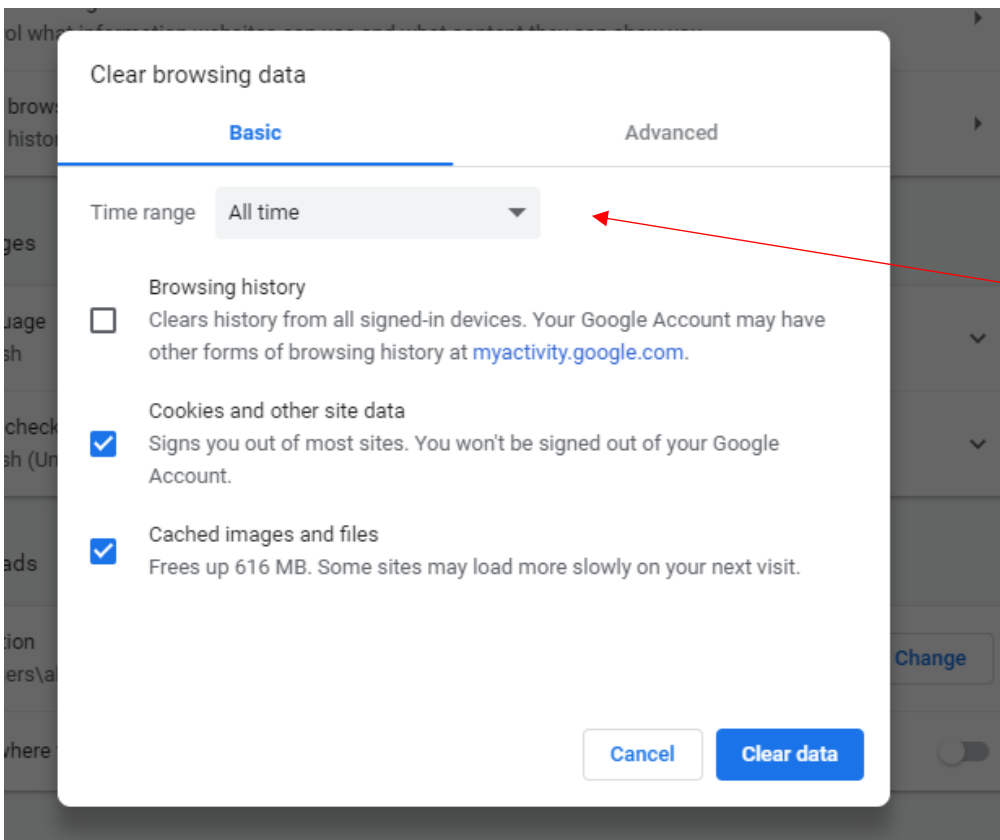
ol wh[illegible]

brows
histo

ges

uage
sh

check
sh (Un

ads

tion
ers\a

where

Clear browsing data

Basic

Advanced

Time range

All time

Browsing history
Clears history from all signed-in devices. Your Google Account may have other forms of browsing history at myactivity.google.com.

Cookies and other site data
Signs you out of most sites. You won't be signed out of your Google Account.

Cached images and files
Frees up 616 MB. Some sites may load more slowly on your next visit.

Change

Cancel

Clear data